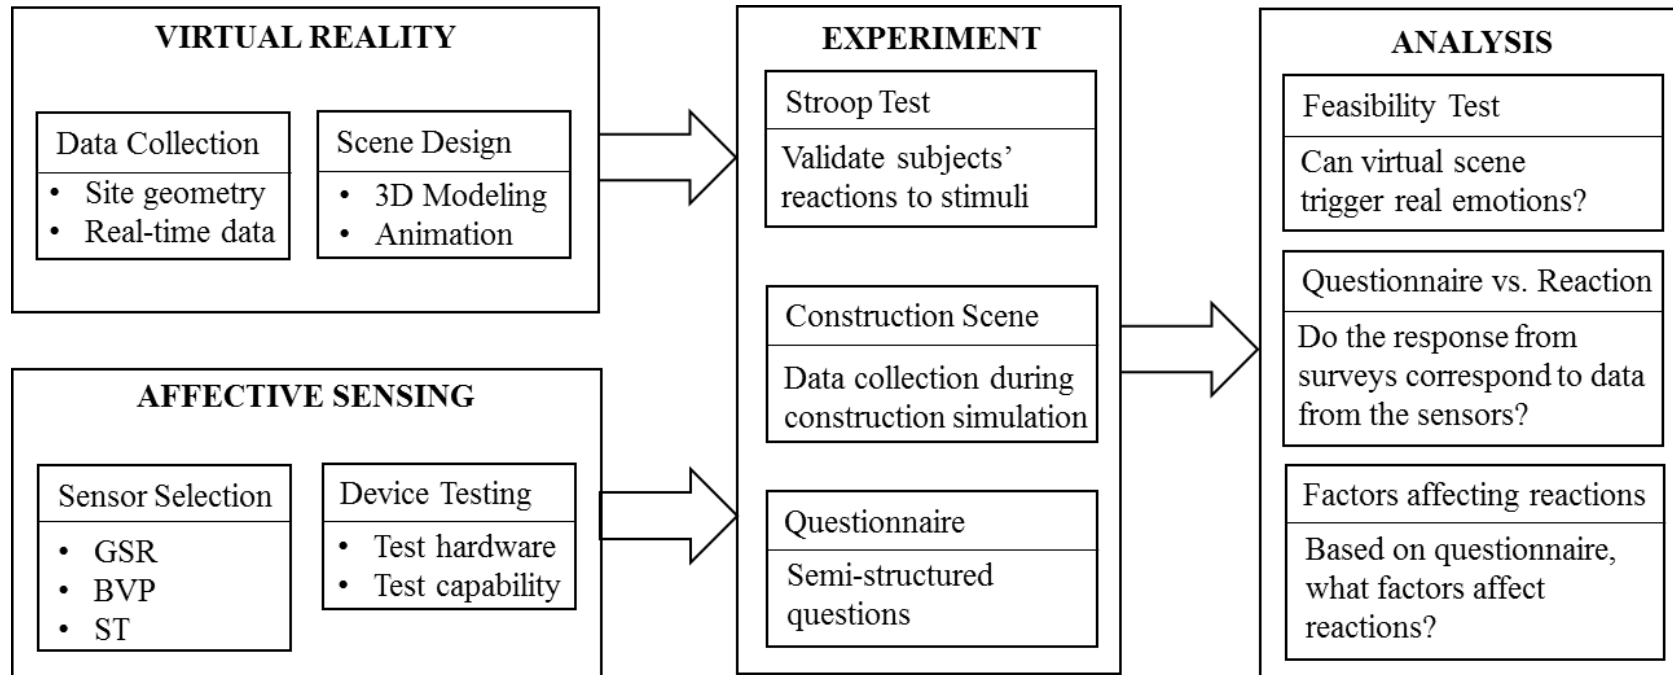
VIRTUAL REALITY

Data Collection
- Site geometry
- Real-time data

Scene Design
- 3D Modeling
- Animation

AFFECTIVE SENSING

Sensor Selection
- GSR
- BVP
- ST

Device Testing
- Test hardware
- Test capability

EXPERIMENT

Stroop Test
Validate subjects' reactions to stimuli

Construction Scene
Data collection during construction simulation

Questionnaire
Semi-structured questions

ANALYSIS

Feasibility Test
Can virtual scene trigger real emotions?

Questionnaire vs. Reaction
Do the response from surveys correspond to data from the sensors?

Factors affecting reactions
Based on questionnaire, what factors affect reactions?